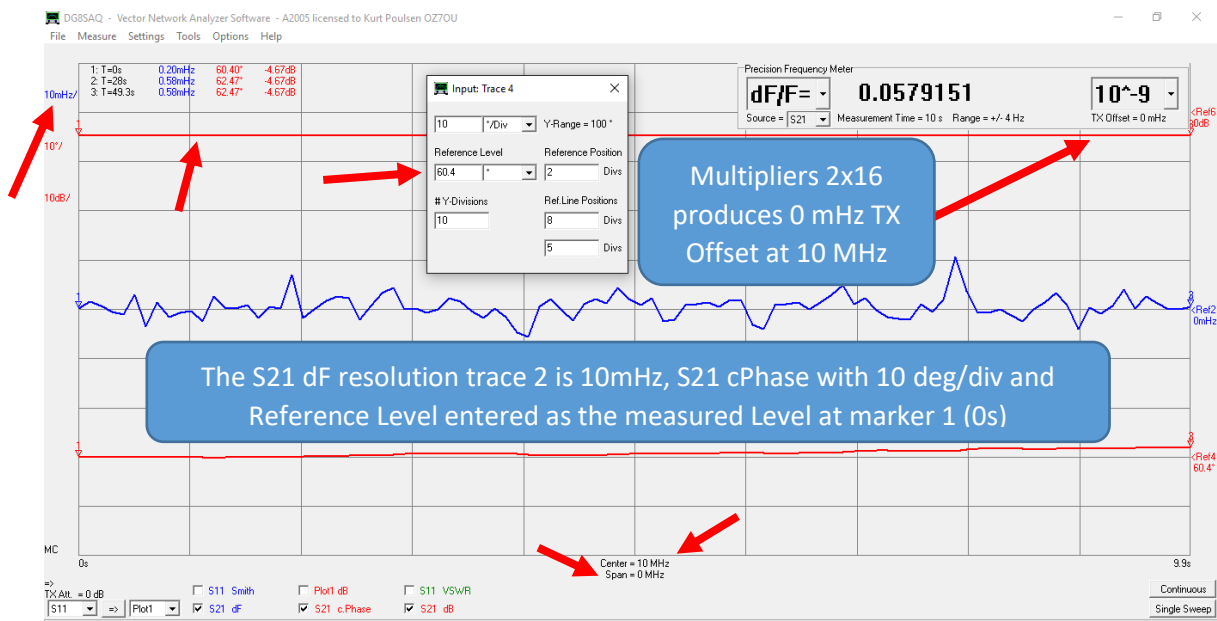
DG8SAQ - Vector Network Analyzer Software - A2005 licensed to Kurt Poulsen OZ7OU

File Measure Settings Tools Options Help

1: T=0s 0.20mHz 60.40° -4.67dB
2: T=28s 0.58mHz 62.47° -4.67dB
3: T=49.3s 0.58mHz 62.47° -4.67dB

10mHz/
10°/
10dB/

Input: Trace 4

10 °/Div Y-Range = 100 °

Reference Level Reference Position
60.4 ° 2 Divs

# Y-Divisions Ref.Line Positions
10 8 Divs
5 Divs

Precision Frequency Meter
dF/F= 0.0579151 10^-9
Source = S21 Measurement Time = 10 s Range = +/- 4 Hz TX Offset = 0 mHz

<Ref6 0dB

Multipliers 2x16 produces 0 mHz TX Offset at 10 MHz

<Ref2 0mHz

The S21 dF resolution trace 2 is 10mHz, S21 cPhase with 10 deg/div and Reference Level entered as the measured Level at marker 1 (0s)

<Ref4 60.4°

MC
0s
Center = 10 MHz
Span = 0 MHz
9.9s

=>
TX Att. = 0 dB
S11 => Plot1
S11 Smith
S21 dF
Plot1 dB
S21 c.Phase
S11 VSWR
S21 dB
Continuous
Single Sweep